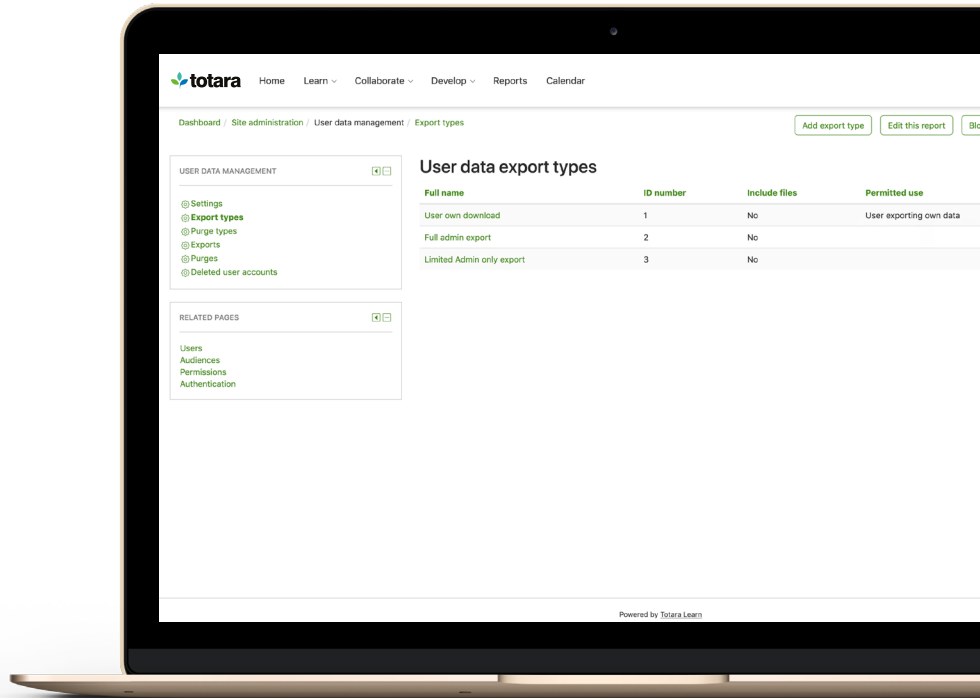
totara Home Learn Collaborate Develop Reports Calendar

Dashboard / Site administration / User data management / Export types

Add export type Edit this report Blo

USER DATA MANAGEMENT

Settings
Export types
Purge types
Exports
Purges
Deleted user accounts

RELATED PAGES

Users
Audiences
Permissions
Authentication

User data export types

| Full name | ID number | Include files | Permitted use |
|---|---|---|---|
| User own download | 1 | No | User exporting own data |
| Full admin export | 2 | No | |
| Limited Admin only export | 3 | No | |

Powered by Totara Learn